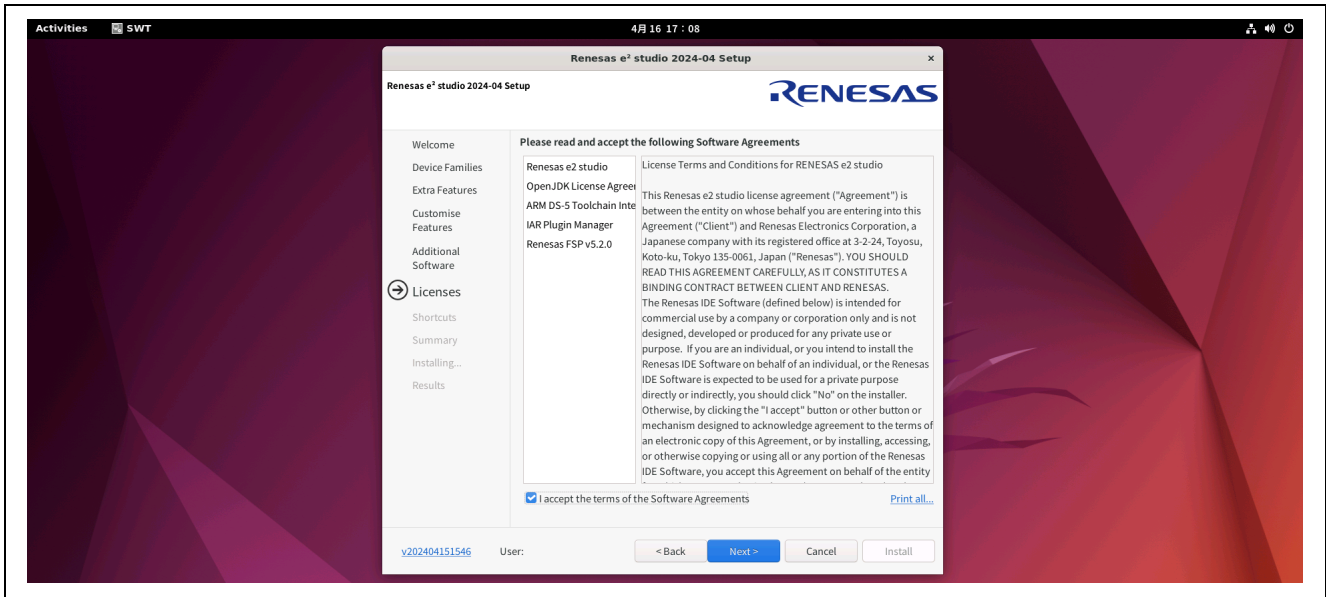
Activities SWT 4月 16 17 : 08

Renesas e² studio 2024-04 Setup ×

Renesas e² studio 2024-04 Setup

RENESAS

Welcome
Device Families
Extra Features
Customise Features
Additional Software
Licenses
Shortcuts
Summary
Installing...
Results

Please read and accept the following Software Agreements

Renesas e2 studio
OpenJDK License Agreem
ARM DS-5 Toolchain Inte
IAR Plugin Manager
Renesas FSP v5.2.0

License Terms and Conditions for RENESAS e2 studio

This Renesas e2 studio license agreement ("Agreement") is between the entity on whose behalf you are entering into this Agreement ("Client") and Renesas Electronics Corporation, a Japanese company with its registered office at 3-2-24, Toyosu, Koto-ku, Tokyo 135-0061, Japan ("Renesas"). YOU SHOULD READ THIS AGREEMENT CAREFULLY, AS IT CONSTITUTES A BINDING CONTRACT BETWEEN CLIENT AND RENESAS.
The Renesas IDE Software (defined below) is intended for commercial use by a company or corporation only and is not designed, developed or produced for any private use or purpose. If you are an individual, or you intend to install the Renesas IDE Software on behalf of an individual, or the Renesas IDE Software is expected to be used for a private purpose directly or indirectly, you should click "No" on the installer. Otherwise, by clicking the "I accept" button or other button or mechanism designed to acknowledge agreement to the terms of an electronic copy of this Agreement, or by installing, accessing, or otherwise copying or using all or any portion of the Renesas IDE Software, you accept this Agreement on behalf of the entity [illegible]

I accept the terms of the Software Agreements

Print all...

v202404151546 User:

< Back Next > Cancel Install